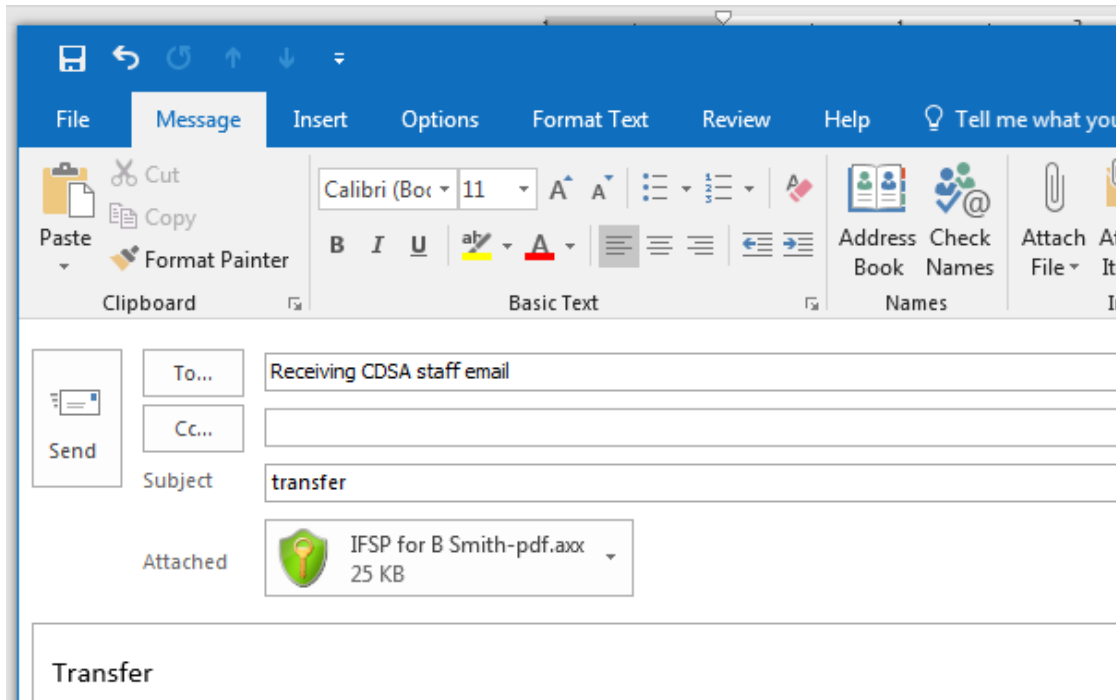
File Message Insert Options Format Text Review Help Tell me what you

Paste
Cut
Copy
Format Painter
Clipboard

Calibri (Boc 11
A A
B I U
Basic Text

Address Book
Check Names
Names

Attach File
At It
I

Send
To...
Receiving CDSA staff email
Cc...
Subject
transfer
Attached
IFSP for B Smith-pdf.axx
25 KB

Transfer